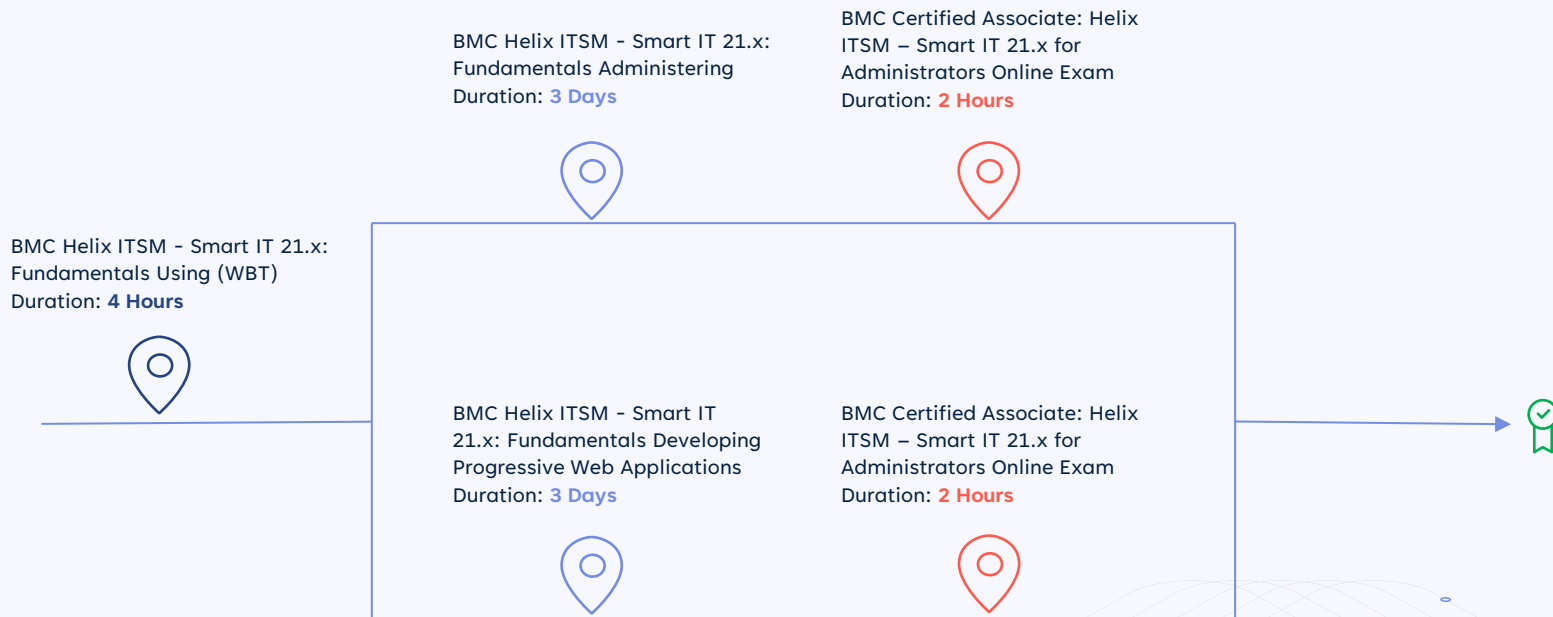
BMC Helix ITSM - Smart IT 21.x: Fundamentals Using (WBT)
Duration: 4 Hours

BMC Helix ITSM - Smart IT 21.x: Fundamentals Administering
Duration: 3 Days

BMC Certified Associate: Helix ITSM – Smart IT 21.x for Administrators Online Exam
Duration: 2 Hours

BMC Helix ITSM - Smart IT 21.x: Fundamentals Developing Progressive Web Applications
Duration: 3 Days

BMC Certified Associate: Helix ITSM – Smart IT 21.x for Administrators Online Exam
Duration: 2 Hours